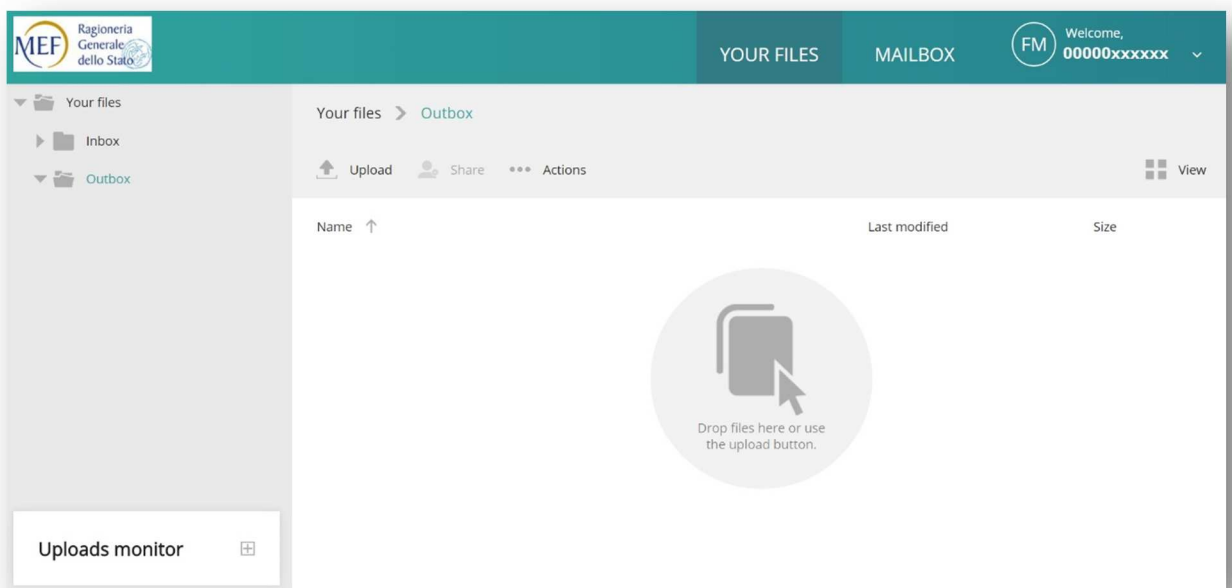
MEF Ragioneria Generale dello Stato

YOUR FILES MAILBOX

FM Welcome, 00000xxxxxx

Your files
Inbox
Outbox

Your files > Outbox

Upload Share ••• Actions View

Name ↑ Last modified Size

Drop files here or use the upload button.

Uploads monitor